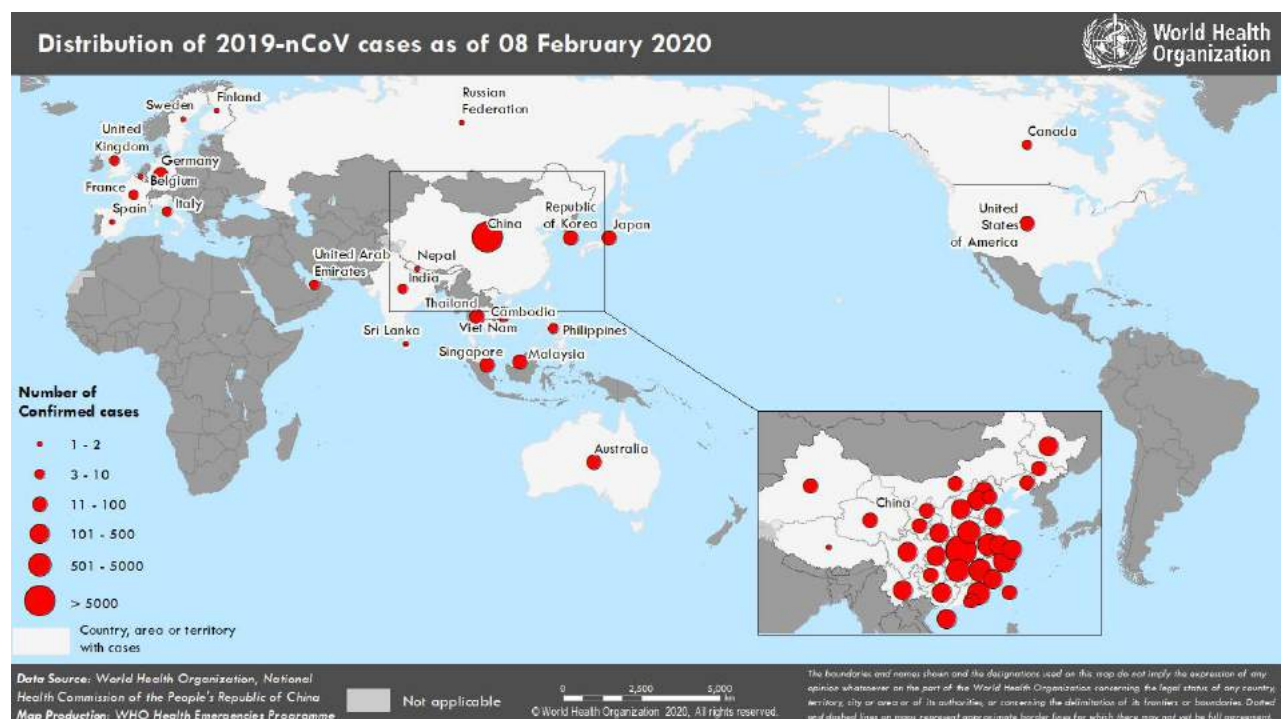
Distribution of 2019-nCoV cases as of 08 February 2020

World Health Organization

Sweden
Finland
Russian Federation
United Kingdom
Germany
Belgium
France
Spain
Italy
Canada
China
Republic of Korea
Japan
United States of America
United Arab Emirates
Nepal
India
Thailand
Cambodia
Sri Lanka
Viet Nam
Philippines
Singapore
Malaysia
Australia
China

Number of Confirmed cases
1 - 2
3 - 10
11 - 100
101 - 500
501 - 5000
> 5000
Country, area or territory with cases

Data Source: World Health Organization, National Health Commission of the People's Republic of China
Map Production: WHO Health Emergencies Programme

Not applicable

0 2,500 5,000 km
© World Health Organization 2020, All rights reserved.

The boundaries and names shown and the designations used on this map do not imply the expression of any opinion whatsoever on the part of the World Health Organization concerning the legal status of any country, territory, city or area or of its authorities, or concerning the delimitation of its frontiers or boundaries. Dotted and dashed lines on maps represent approximate border lines for which there may not yet be full agreement.